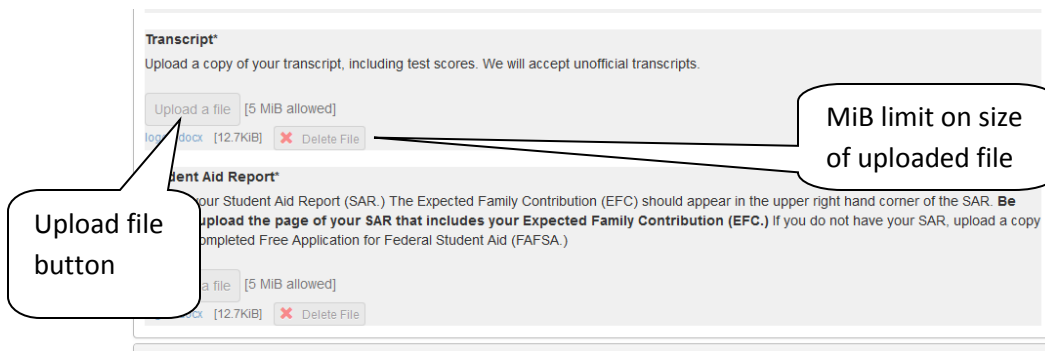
Transcript*

Upload a copy of your transcript, including test scores. We will accept unofficial transcripts.

Upload a file [5 MiB allowed]

logo.docx [12.7KiB] ✖ Delete File

MiB limit on size of uploaded file

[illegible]dent Aid Report*

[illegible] your Student Aid Report (SAR.) The Expected Family Contribution (EFC) should appear in the upper right hand corner of the SAR. Be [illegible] upload the page of your SAR that includes your Expected Family Contribution (EFC.) If you do not have your SAR, upload a copy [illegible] completed Free Application for Federal Student Aid (FAFSA.)

Upload file button

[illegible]a file [5 MiB allowed]

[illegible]docx [12.7KiB] ✖ Delete File